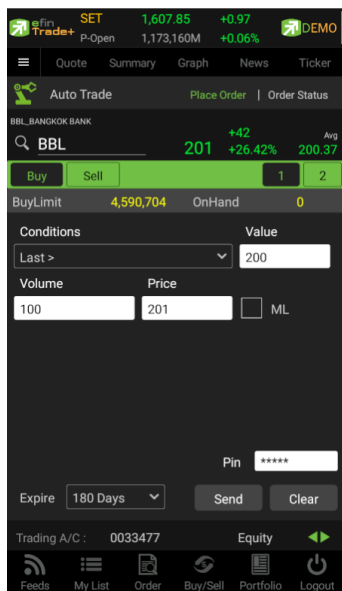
efin Trade+ SET 1,607.85 +0.97 DEMO
P-Open 1,173,160M +0.06%

Quote Summary Graph News Ticker

Auto Trade Place Order | Order Status

BBL_BANGKOK BANK
BBL 201 +42 +26.42% Avg 200.37

Buy Sell 1 2

BuyLimit 4,590,704 OnHand 0

Conditions Value
Last > 200

Volume Price
100 201 ML

Pin *****

Expire 180 Days Send Clear

Trading A/C : 0033477 Equity

Feeds My List Order Buy/Sell Portfolio Logout